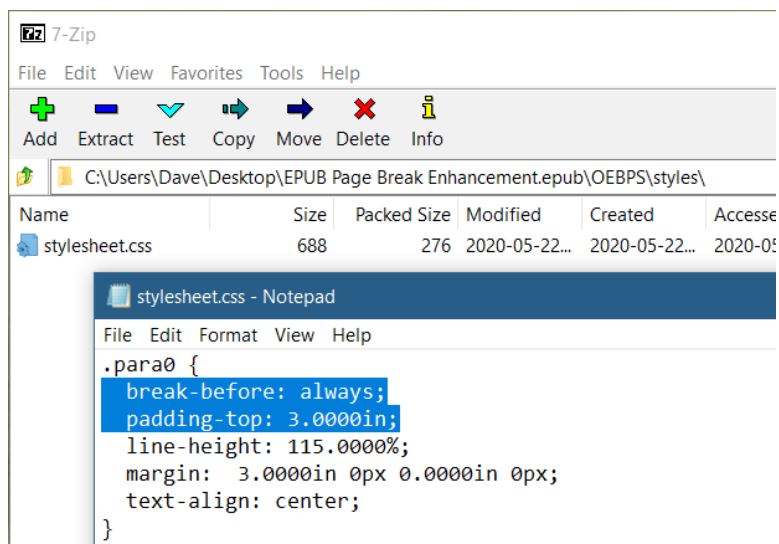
7z 7-Zip

File Edit View Favorites Tools Help

Add Extract Test Copy Move Delete Info

C:\Users\Dave\Desktop\EPUB Page Break Enhancement.epub\OEBPS\styles\

| Name | Size | Packed Size | Modified | Created | Accesse |
|---|---|---|---|---|---|
| stylesheet.css | 688 | 276 | 2020-05-22... | 2020-05-22... | 2020-05 |

stylesheet.css - Notepad

File Edit Format View Help

.para0 {
  break-before: always;
  padding-top: 3.0000in;
  line-height: 115.0000%;
  margin:  3.0000in 0px 0.0000in 0px;
  text-align: center;
}